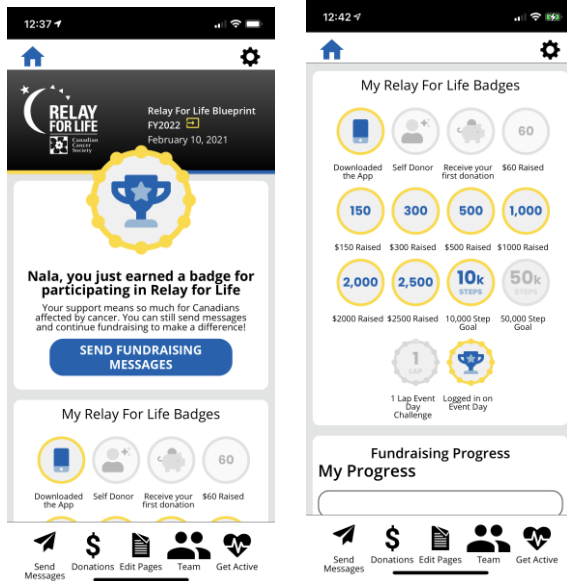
12:37

RELAY FOR LIFE
Canadian Cancer Society

Relay For Life Blueprint FY2022
February 10, 2021

Nala, you just earned a badge for participating in Relay for Life

Your support means so much for Canadians affected by cancer. You can still send messages and continue fundraising to make a difference!

SEND FUNDRAISING MESSAGES

My Relay For Life Badges

Downloaded the App
Self Donor
Receive your first donation
60
$60 Raised

Send Messages
Donations
Edit Pages
Team
Get Active

12:42

My Relay For Life Badges

Downloaded the App
Self Donor
Receive your first donation
60
$60 Raised
150
$150 Raised
300
$300 Raised
500
$500 Raised
1,000
$1000 Raised
2,000
$2000 Raised
2,500
$2500 Raised
10k STEPS
10,000 Step Goal
50k STEPS
50,000 Step Goal
1 LAP
1 Lap Event Day Challenge
Logged in on Event Day

Fundraising Progress
My Progress

Send Messages
Donations
Edit Pages
Team
Get Active